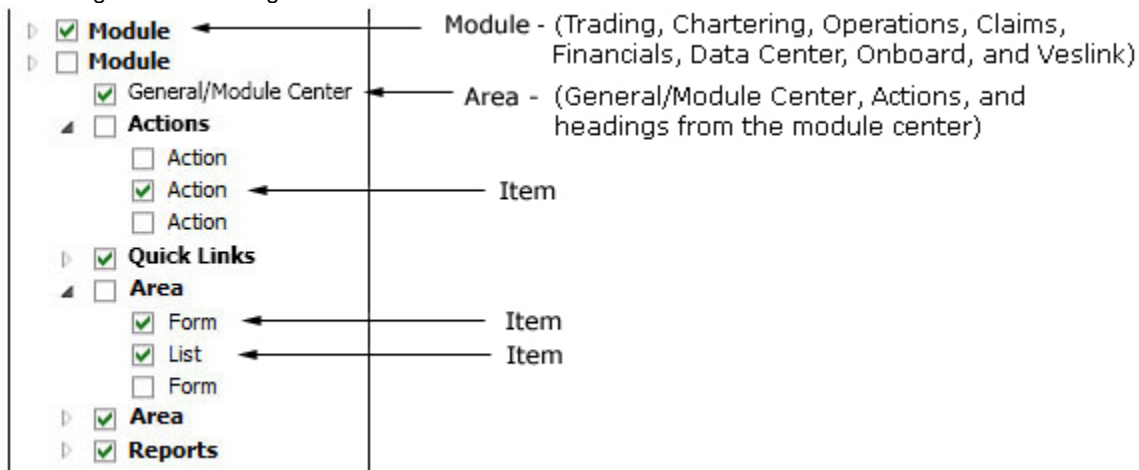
Module
Module
General/Module Center
Actions
Action
Action
Action
Quick Links
Area
Form
List
Form
Area
Reports

Module - (Trading, Chartering, Operations, Claims, Financials, Data Center, Onboard, and Veslink)

Area - (General/Module Center, Actions, and headings from the module center)

Item

Item

Item